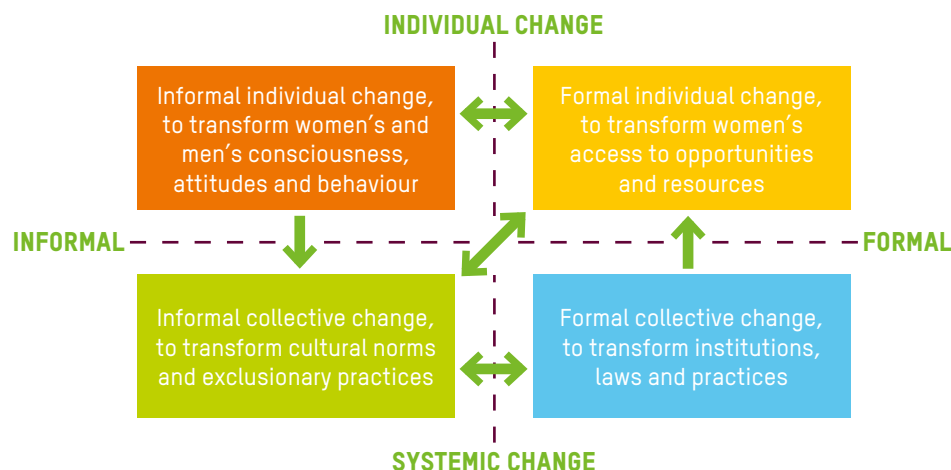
INDIVIDUAL CHANGE

Informal individual change, to transform women's and men's consciousness, attitudes and behaviour

Formal individual change, to transform women's access to opportunities and resources

INFORMAL

FORMAL

Informal collective change, to transform cultural norms and exclusionary practices

Formal collective change, to transform institutions, laws and practices

SYSTEMIC CHANGE